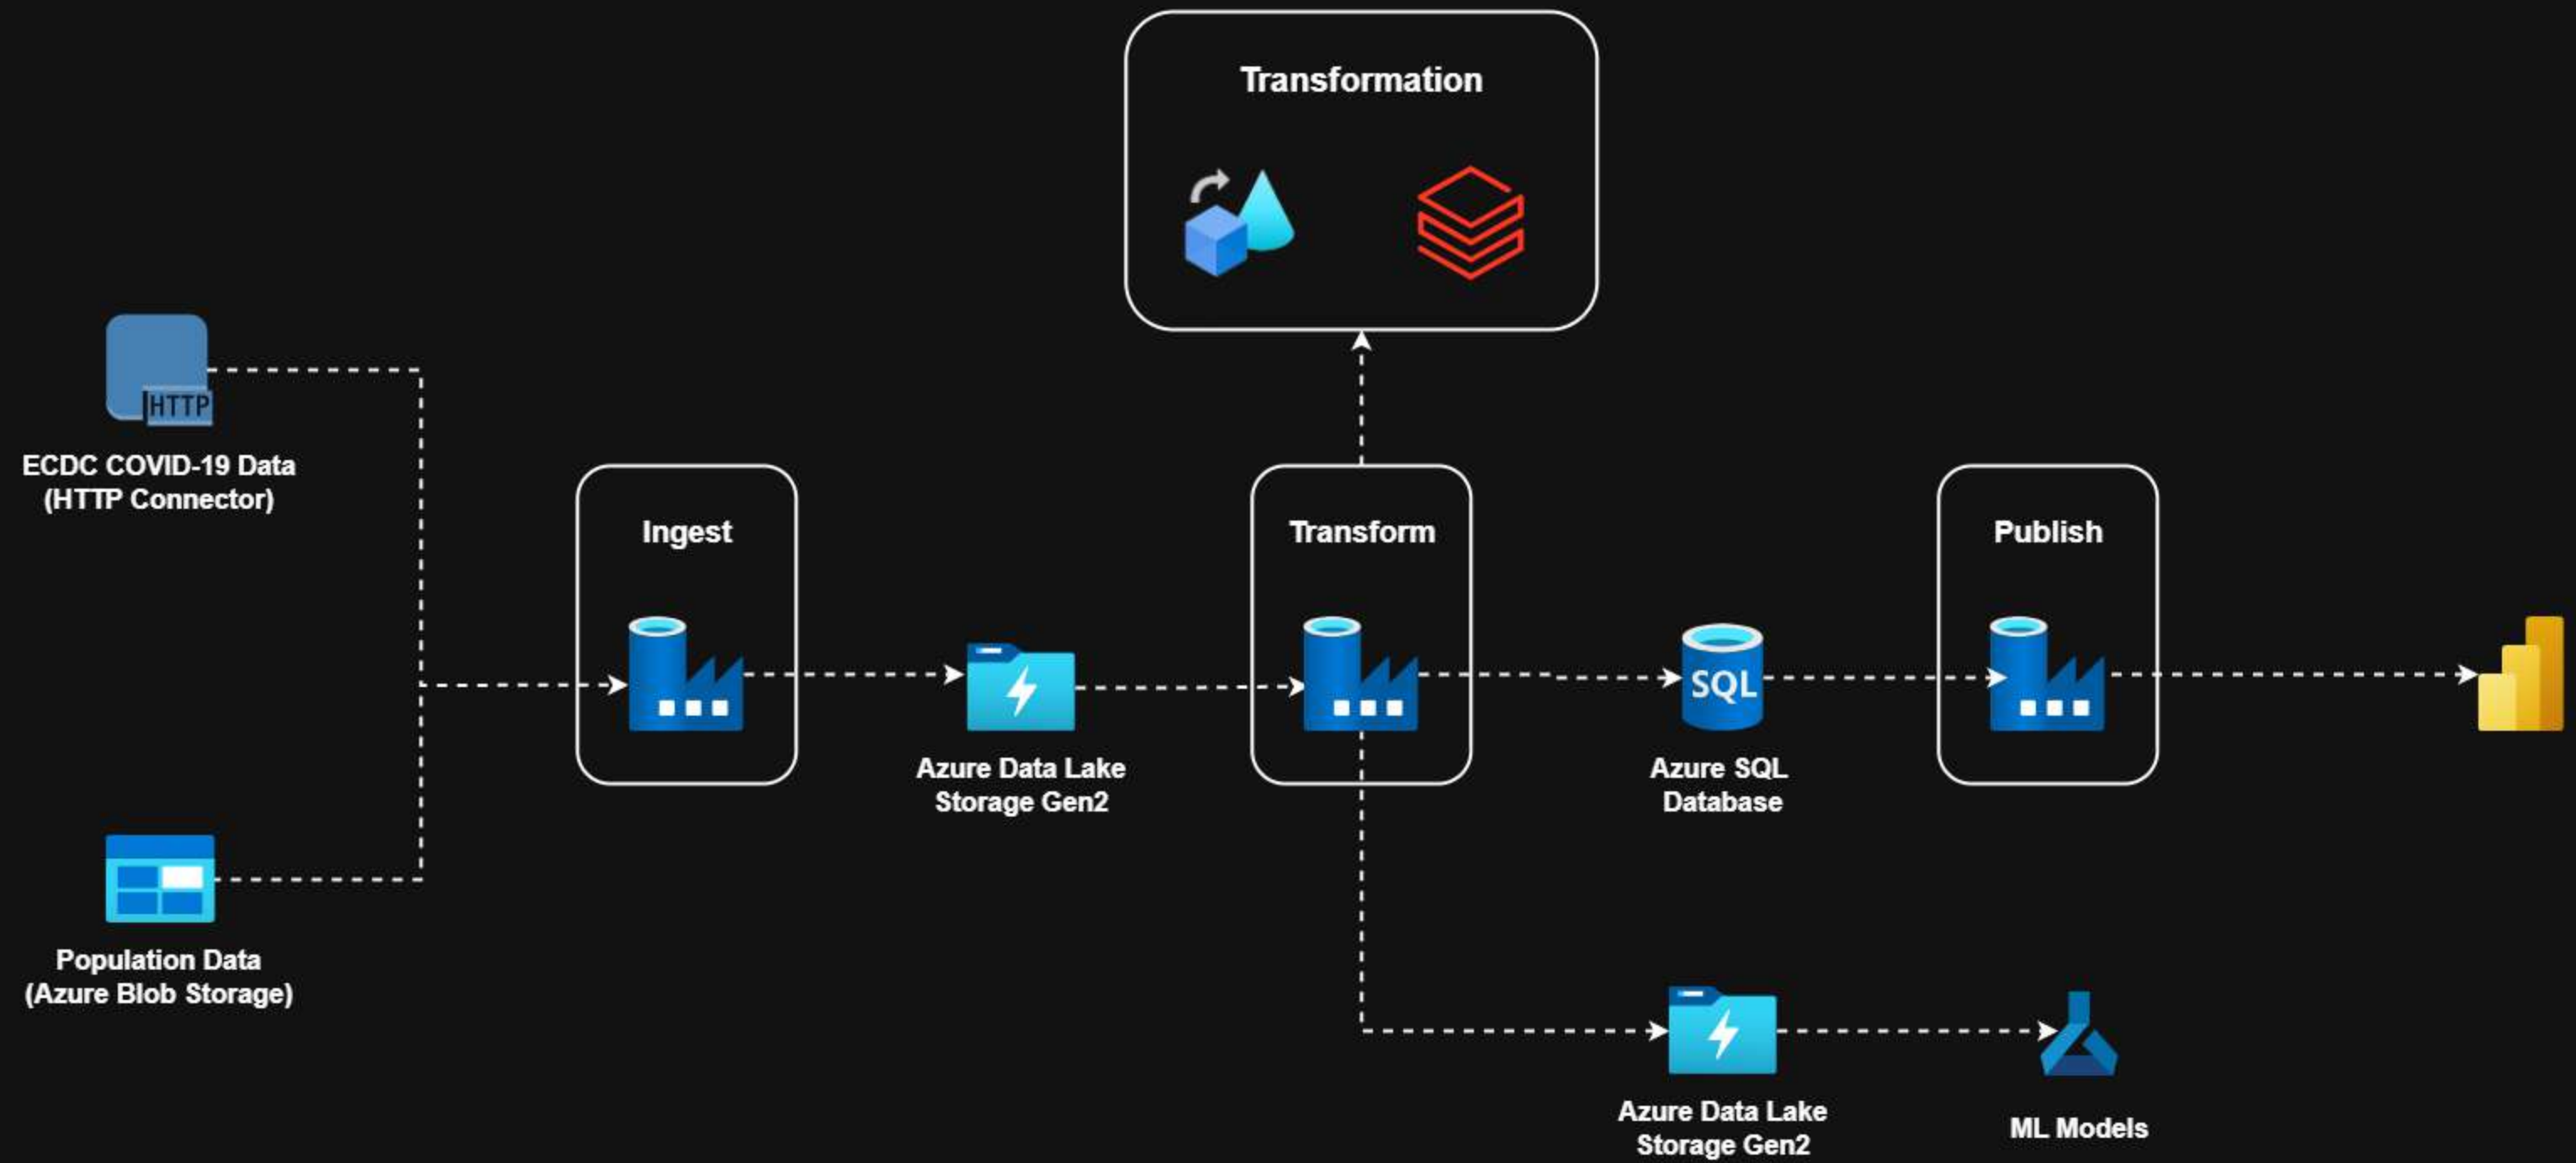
Transformation

HTTP

ECDC COVID-19 Data
(HTTP Connector)

Ingest

Azure Data Lake
Storage Gen2

Transform

SQL

Azure SQL
Database

Publish

Population Data
(Azure Blob Storage)

Azure Data Lake
Storage Gen2

ML Models